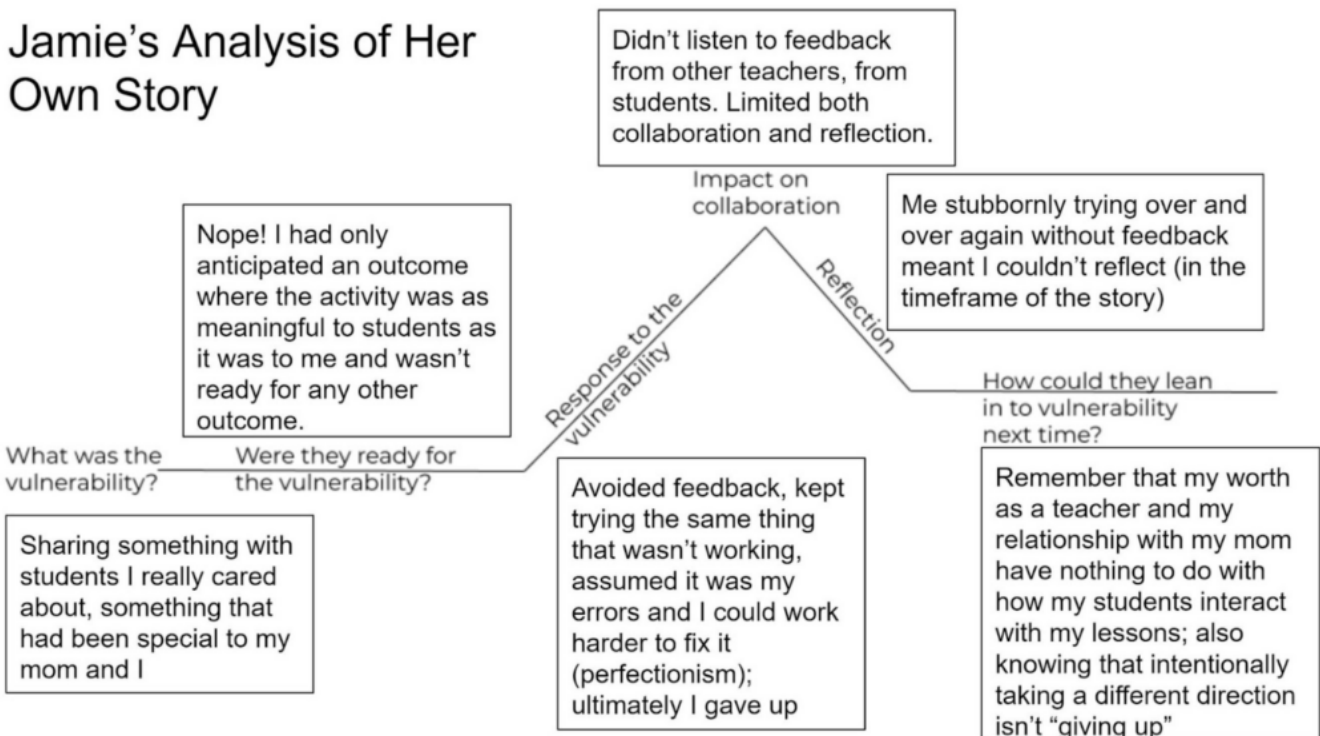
Jamie's Analysis of Her Own Story

Didn't listen to feedback from other teachers, from students. Limited both collaboration and reflection.

Impact on collaboration

Me stubbornly trying over and over again without feedback meant I couldn't reflect (in the timeframe of the story)

Nope! I had only anticipated an outcome where the activity was as meaningful to students as it was to me and wasn't ready for any other outcome.

Response to the vulnerability

Reflection

How could they lean in to vulnerability next time?

What was the vulnerability?

Were they ready for the vulnerability?

Sharing something with students I really cared about, something that had been special to my mom and I

Avoided feedback, kept trying the same thing that wasn't working, assumed it was my errors and I could work harder to fix it (perfectionism); ultimately I gave up

Remember that my worth as a teacher and my relationship with my mom have nothing to do with how my students interact with my lessons; also knowing that intentionally taking a different direction isn't "giving up"